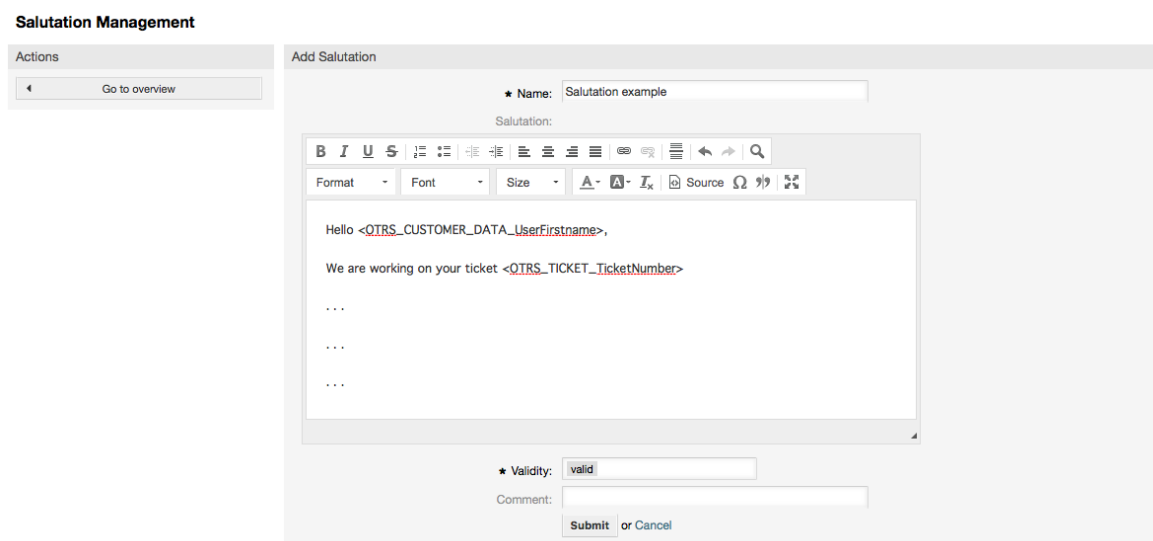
Salutation Management

Actions

Go to overview

Add Salutation

* Name: Salutation example

Salutation:

B I U S

Format Font Size A B $I_x$ Source Ω

Hello <OTRS_CUSTOMER_DATA_UserFirstname>,

We are working on your ticket <OTRS_TICKET_TicketNumber>

...

...

...

* Validity: valid

Comment:

Submit or Cancel